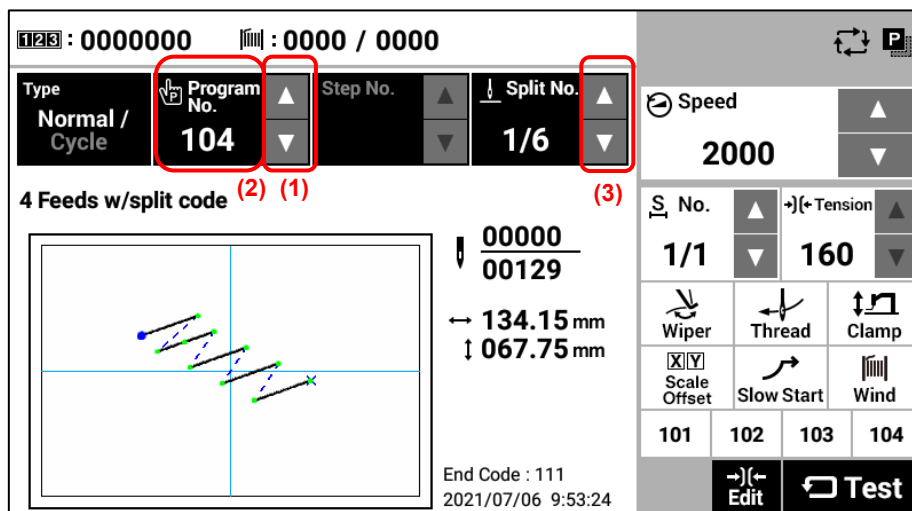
123 : 0000000 : 0000 / 0000

P

Type
Normal /
Cycle

Program No.
104

Step No.

Split No.
1/6

(2) (1) (3)

Speed
2000

4 Feeds w/split code

00000
00129

↔ 134.15 mm
↕ 067.75 mm

S No.
1/1

Tension
160

Wiper

Thread

Clamp

XY
Scale
Offset

Slow Start

Wind

| 101 | 102 | 103 | 104 |
|---|---|---|---|

End Code : 111
2021/07/06 9:53:24

Edit

Test